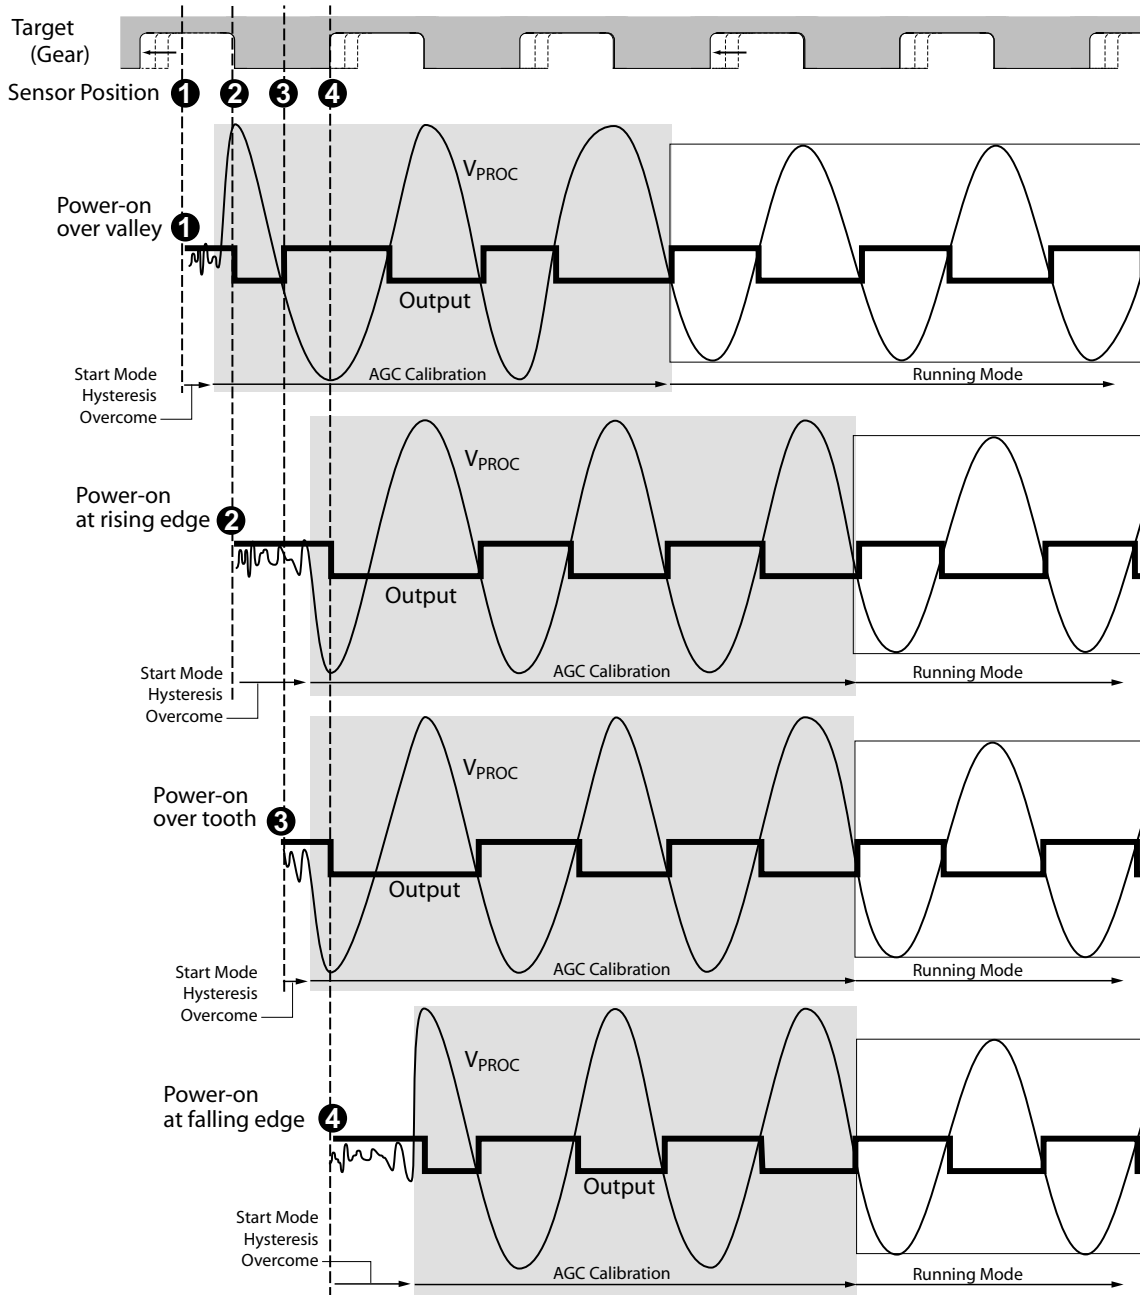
Target (Gear)

Sensor Position 1 2 3 4

$V_{PROC}$

Power-on over valley 1

Output

Start Mode Hysteresis Overcome

AGC Calibration

Running Mode

$V_{PROC}$

Power-on at rising edge 2

Output

Start Mode Hysteresis Overcome

AGC Calibration

Running Mode

$V_{PROC}$

Power-on over tooth 3

Output

Start Mode Hysteresis Overcome

AGC Calibration

Running Mode

$V_{PROC}$

Power-on at falling edge 4

Output

Start Mode Hysteresis Overcome

AGC Calibration

Running Mode